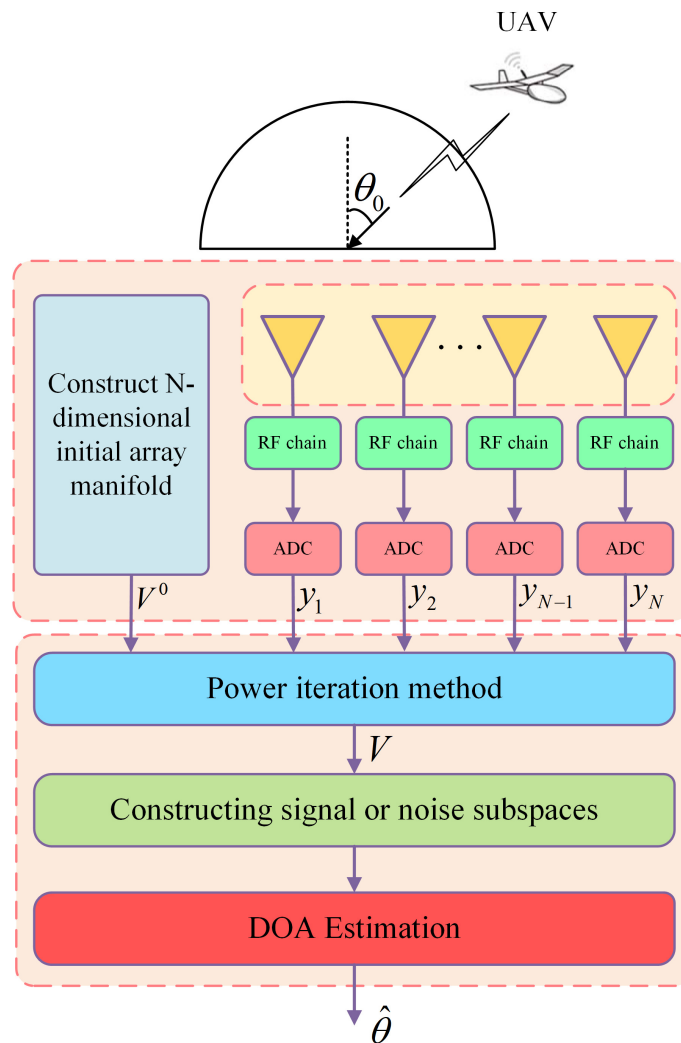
UAV

$\theta_0$

Construct N-dimensional initial array manifold

. . .

RF chain

RF chain

RF chain

RF chain

ADC

ADC

ADC

ADC

$V^0$

$y_1$

$y_2$

$y_{N-1}$

$y_N$

Power iteration method

$V$

Constructing signal or noise subspaces

DOA Estimation

$\hat{\theta}$